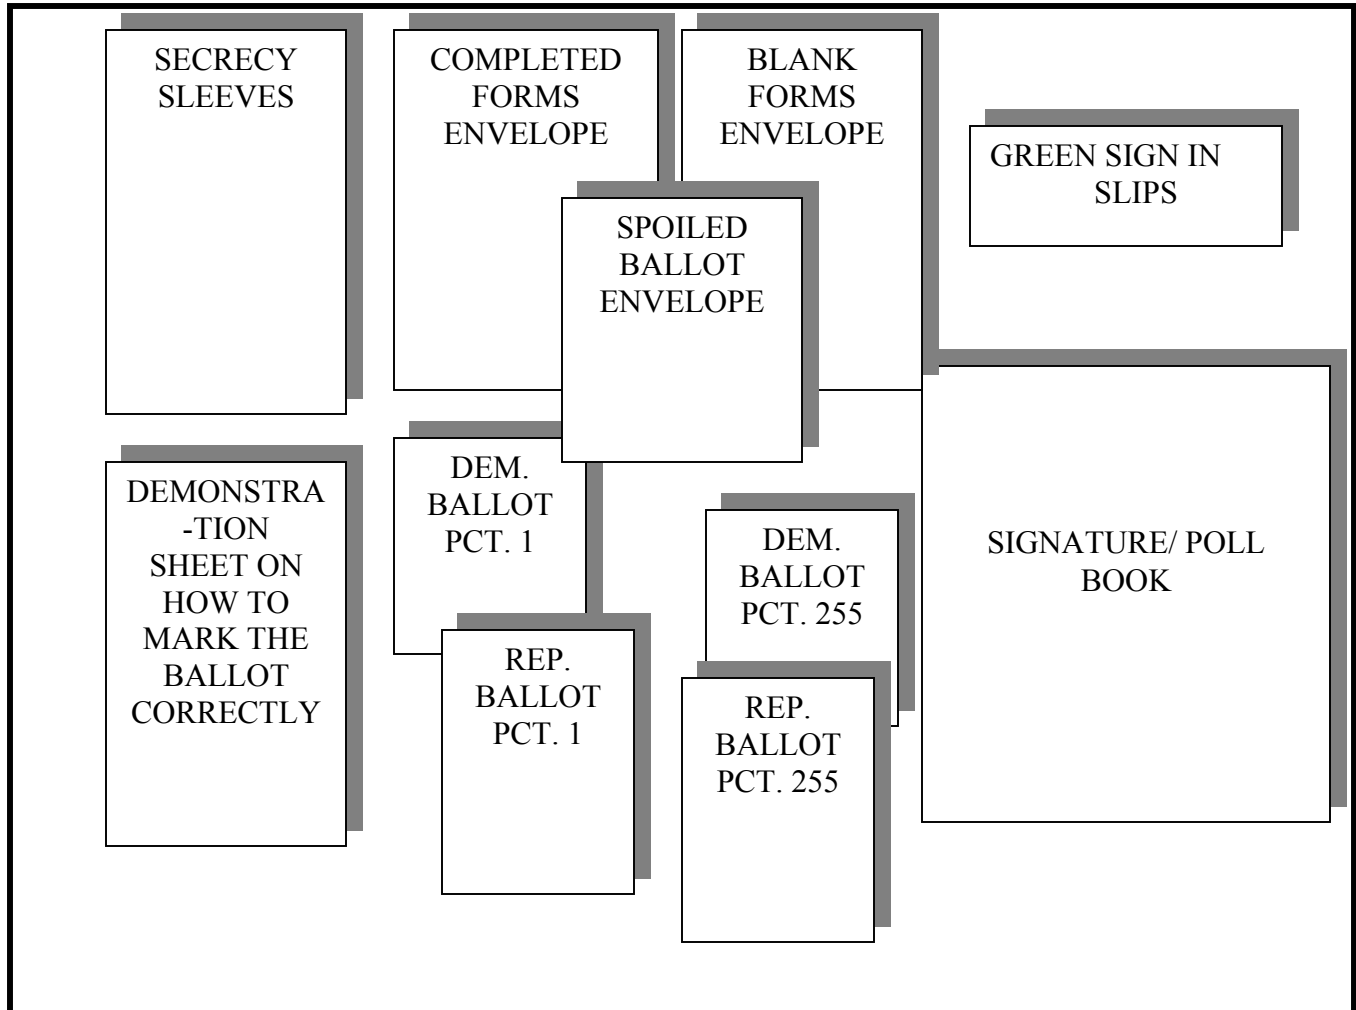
SECRECY SLEEVES

COMPLETED FORMS ENVELOPE

BLANK FORMS ENVELOPE

GREEN SIGN IN SLIPS

SPOILED BALLOT ENVELOPE

DEMONSTRATION SHEET ON HOW TO MARK THE BALLOT CORRECTLY

DEM. BALLOT PCT. 1

REP. BALLOT PCT. 1

DEM. BALLOT PCT. 255

REP. BALLOT PCT. 255

SIGNATURE/ POLL BOOK